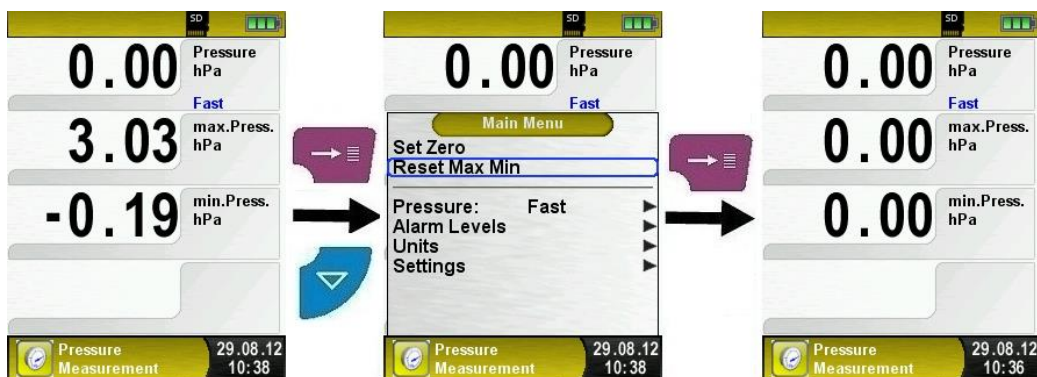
SD

0.00 Pressure hPa

Fast

3.03 max.Press. hPa

-0.19 min.Press. hPa

Pressure Measurement 29.08.12 10:38

SD

0.00 Pressure hPa

Fast

Main Menu

Set Zero

Reset Max Min

Pressure: Fast

Alarm Levels

Units

Settings

Pressure Measurement 29.08.12 10:38

SD

0.00 Pressure hPa

Fast

0.00 max.Press. hPa

0.00 min.Press. hPa

Pressure Measurement 29.08.12 10:36